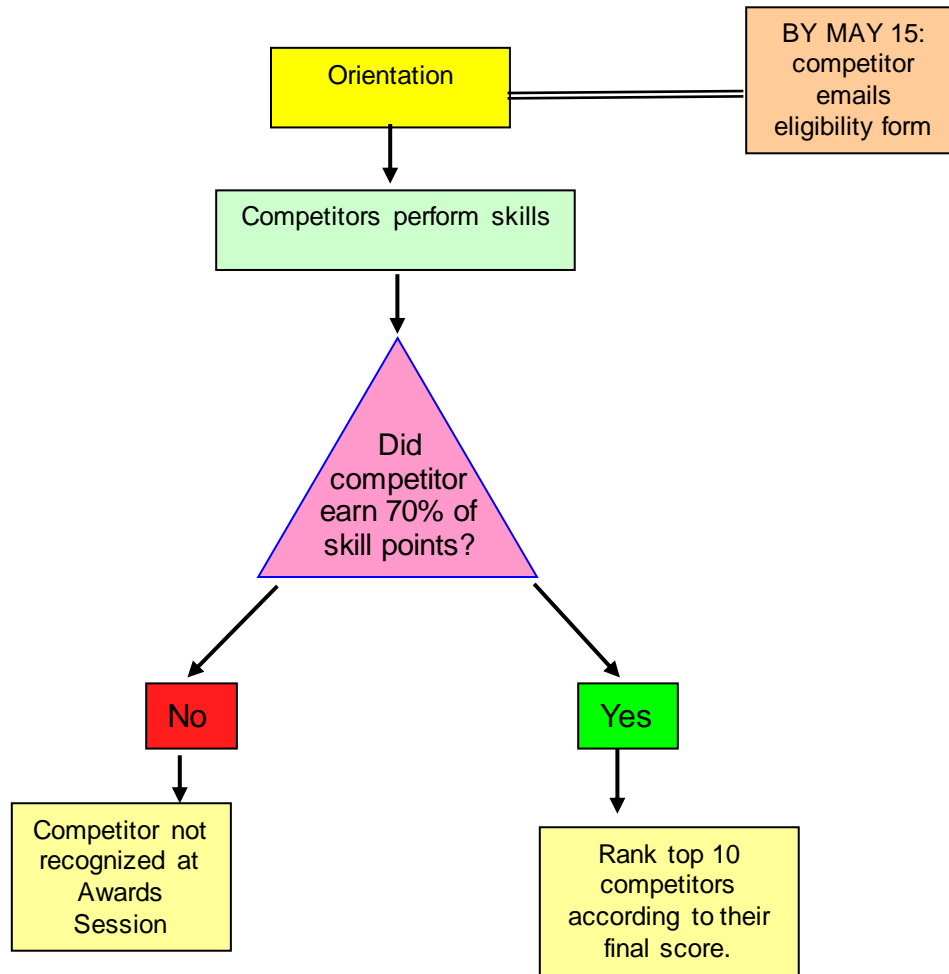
Orientation

BY MAY 15: competitor emails eligibility form

Competitors perform skills

Did competitor earn 70% of skill points?

No

Yes

Competitor not recognized at Awards Session

Rank top 10 competitors according to their final score.